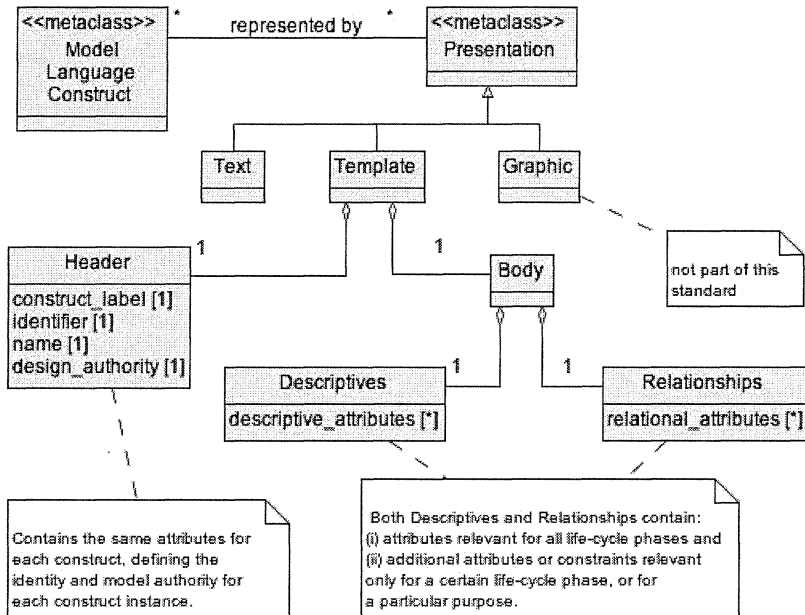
<<metaclass>>
Model Language Construct

*

represented by

*

<<metaclass>>
Presentation

Text

Template

Graphic

not part of this standard

1

Header

construct_label [1]
identifier [1]
name [1]
design_authority [1]

1

Body

1

Descriptives

descriptive_attributes [*]

1

Relationships

relational_attributes [*]

Contains the same attributes for each construct, defining the identity and model authority for each construct instance.

Both Descriptives and Relationships contain:
(i) attributes relevant for all life-cycle phases and
(ii) additional attributes or constraints relevant only for a certain life-cycle phase, or for a particular purpose.